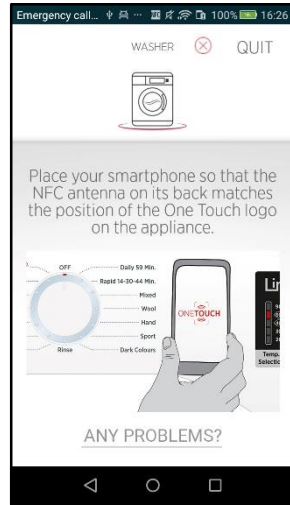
Emergency call... 100% 16:26

WASHER QUIT

Place your smartphone so that the NFC antenna on its back matches the position of the One Touch logo on the appliance.

OFF
Daily 59 Min.
Rapid 14-30-44 Min.
Mixed
Wool
Hand
Sport
Rinse
Dark Colours

ONETOUCH

Li

Temp. Selectio

ANY PROBLEMS?